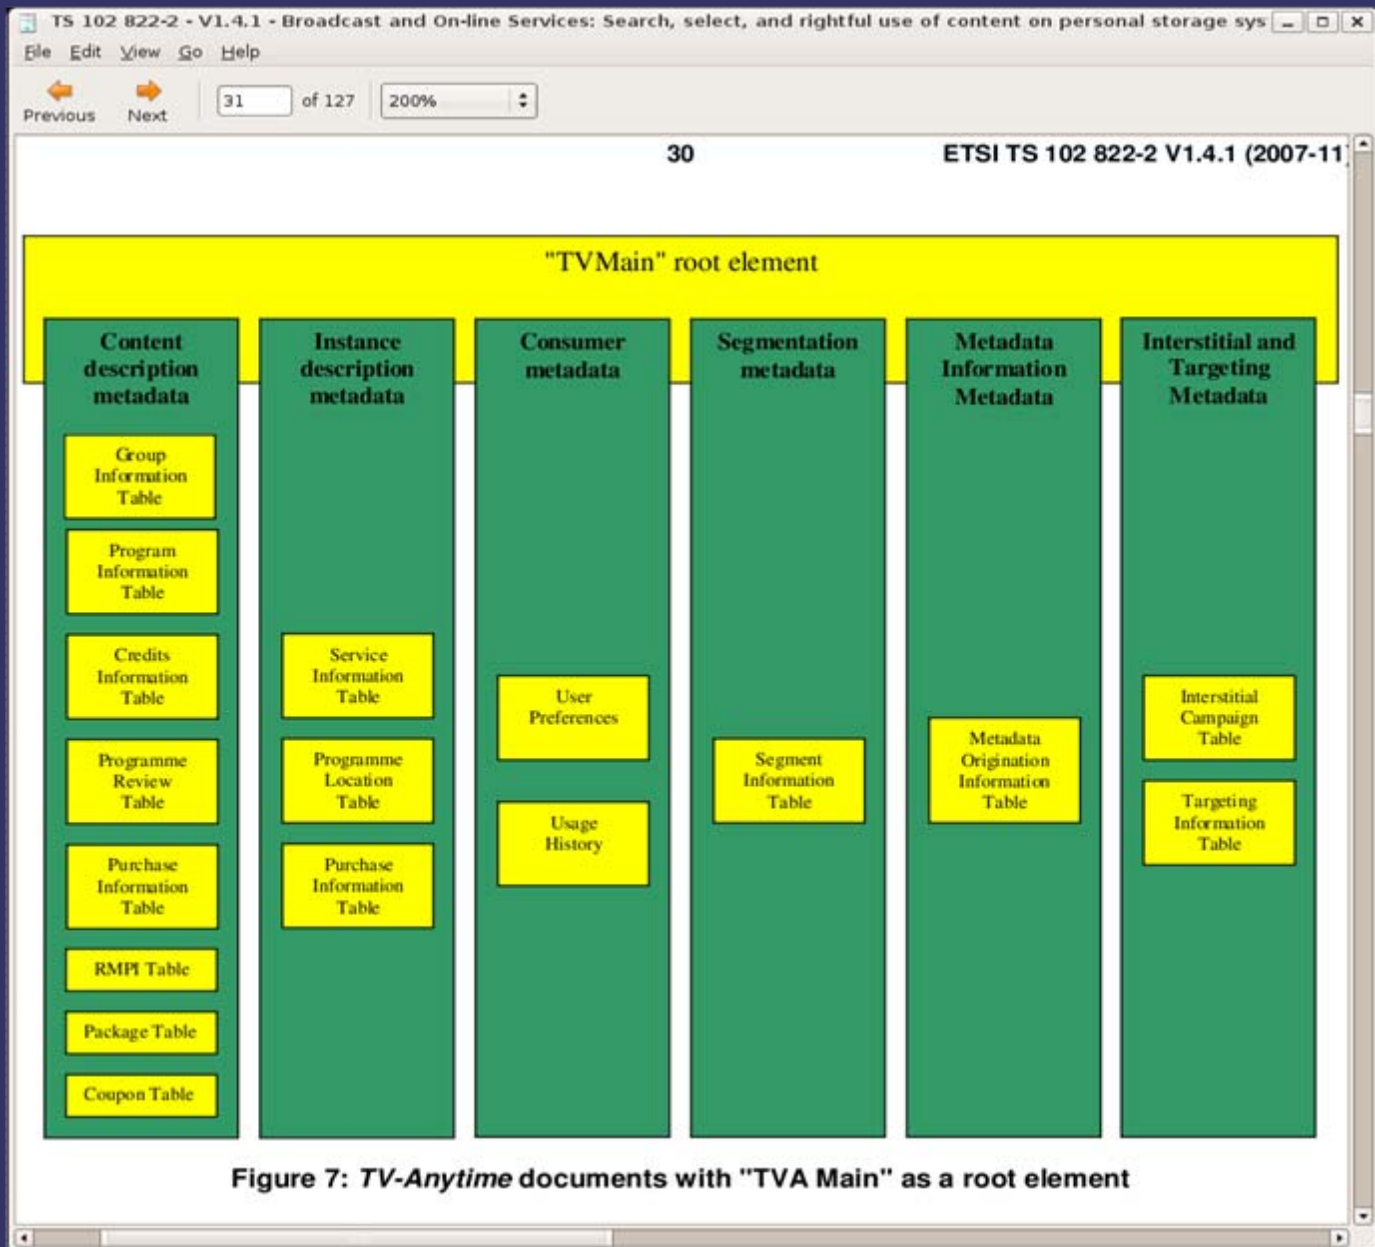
TS 102 822-2 - V1.4.1 - Broadcast and On-line Services: Search, select, and rightful use of content on personal storage sys

File Edit View Go Help

Previous Next 31 of 127 200%

30 ETSI TS 102 822-2 V1.4.1 (2007-11

"TVMain" root element

Content description metadata

Group Information Table

Program Information Table

Credits Information Table

Programme Review Table

Purchase Information Table

RMPI Table

Package Table

Coupon Table

Instance description metadata

Service Information Table

Programme Location Table

Purchase Information Table

Consumer metadata

User Preferences

Usage History

Segmentation metadata

Segment Information Table

Metadata Information Metadata

Metadata Origination Information Table

Interstitial and Targeting Metadata

Interstitial Campaign Table

Targeting Information Table

Figure 7: *TV-Anytime* documents with "TVA Main" as a root element